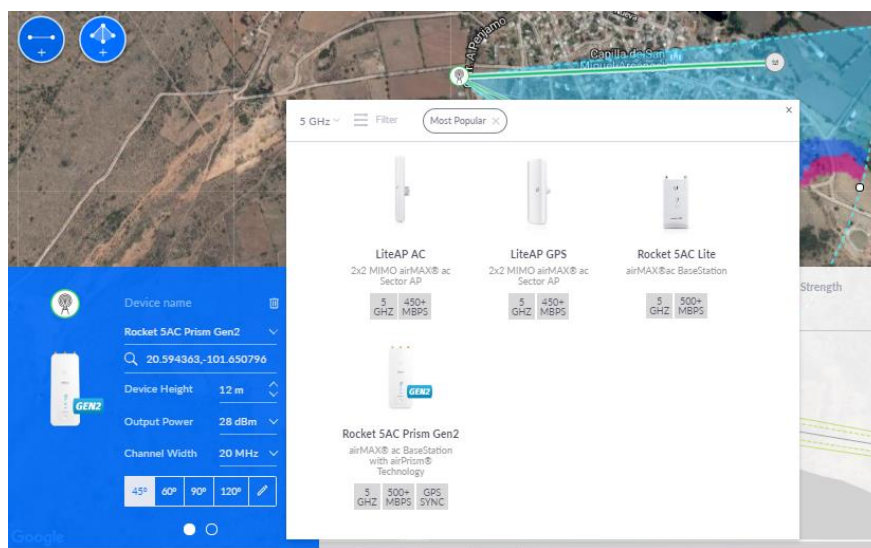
Capilla de San

5 GHz Filter Most Popular ×

×

LiteAP AC
2x2 MIMO airMAX® ac Sector AP
5 GHZ 450+ MBPS

LiteAP GPS
2x2 MIMO airMAX® ac Sector AP
5 GHZ 450+ MBPS

Rocket 5AC Lite
airMAX®ac BaseStation
5 GHZ 500+ MBPS

GEN2

Rocket 5AC Prism Gen2
airMAX® ac BaseStation with airPrism® Technology
5 GHZ 500+ MBPS GPS SYNC

Strength

Device name
Rocket 5AC Prism Gen2
20.594363,-101.650796
Device Height 12 m
Output Power 28 dBm
Channel Width 20 MHz
45° 60° 90° 120°

GEN2

Google